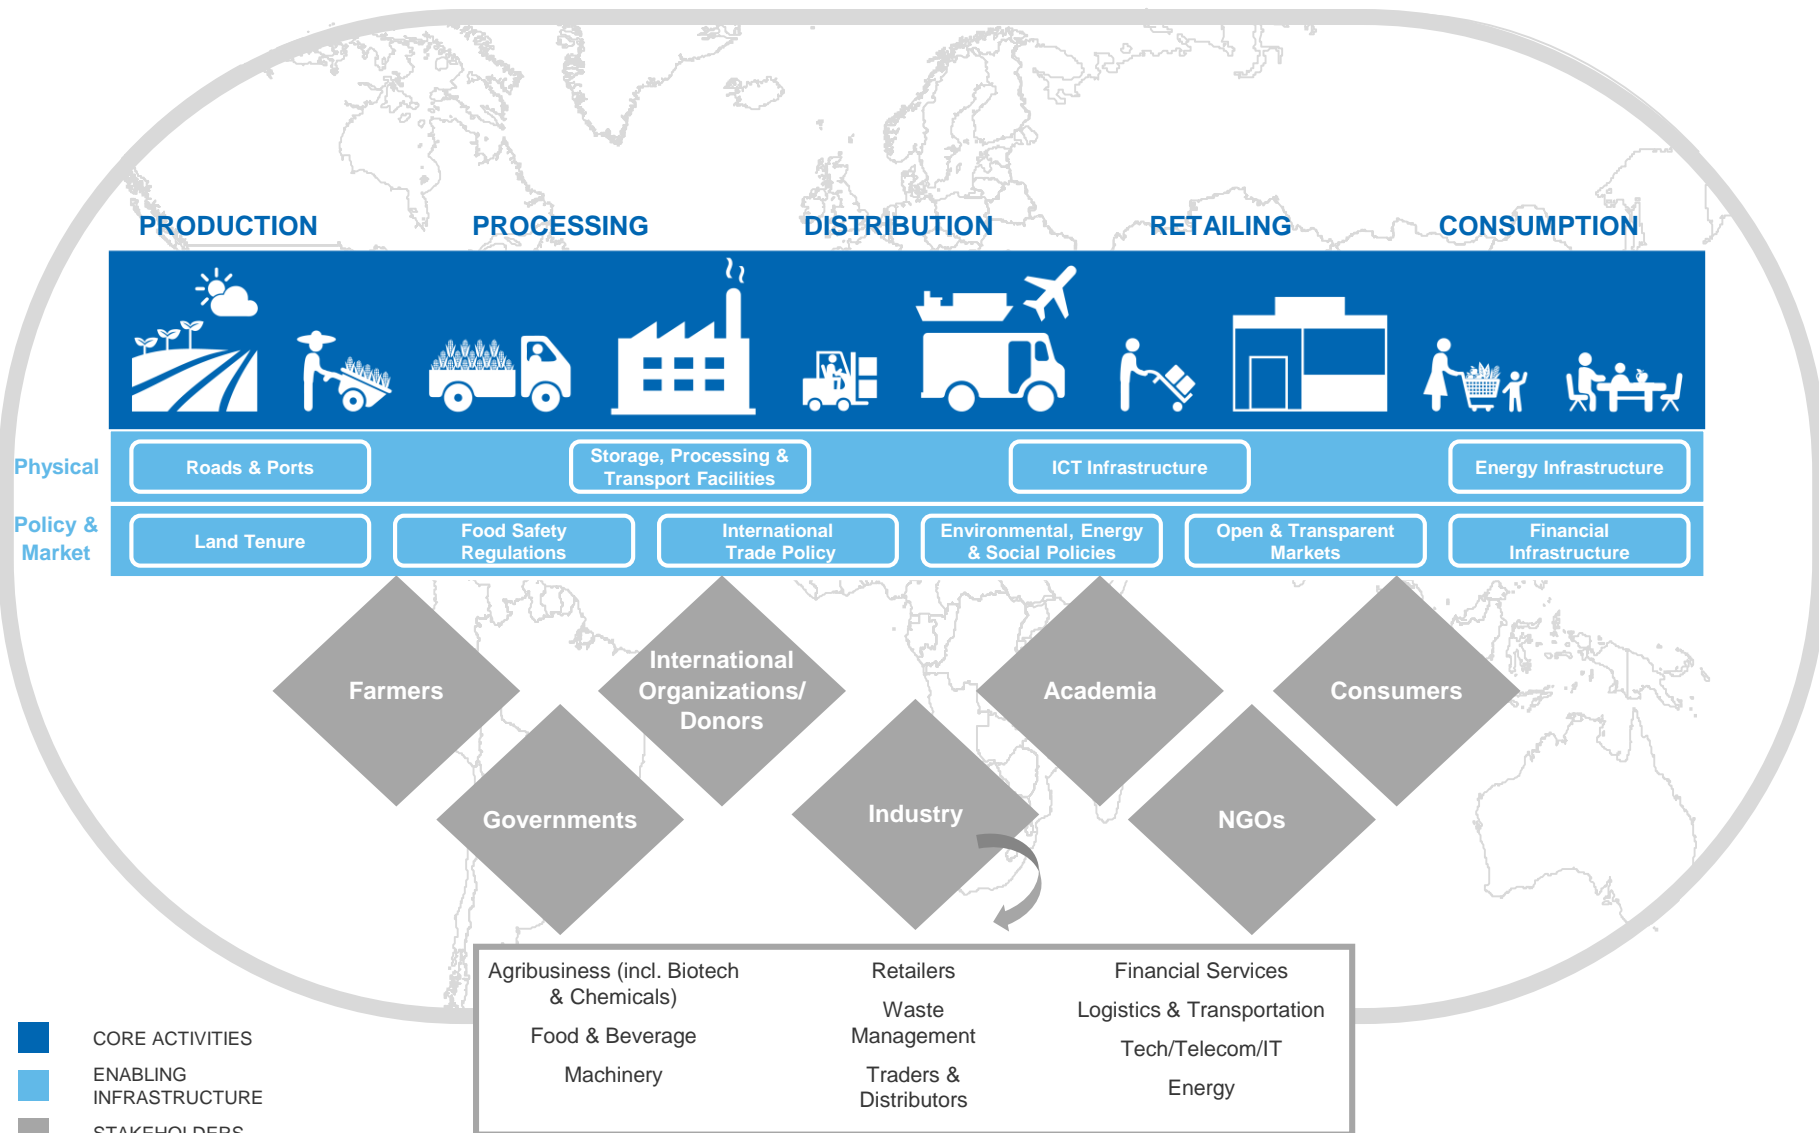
PRODUCTION PROCESSING DISTRIBUTION RETAILING CONSUMPTION

Physical

Roads & Ports

Storage, Processing & Transport Facilities

ICT Infrastructure

Energy Infrastructure

Policy & Market

Land Tenure

Food Safety Regulations

International Trade Policy

Environmental, Energy & Social Policies

Open & Transparent Markets

Financial Infrastructure

Farmers

International Organizations/ Donors

Academia

Consumers

Governments

Industry

NGOs

Agribusiness (incl. Biotech & Chemicals)

Food & Beverage

Machinery

Retailers

Waste Management

Traders & Distributors

Financial Services

Logistics & Transportation

Tech/Telecom/IT

Energy

CORE ACTIVITIES

ENABLING INFRASTRUCTURE

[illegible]